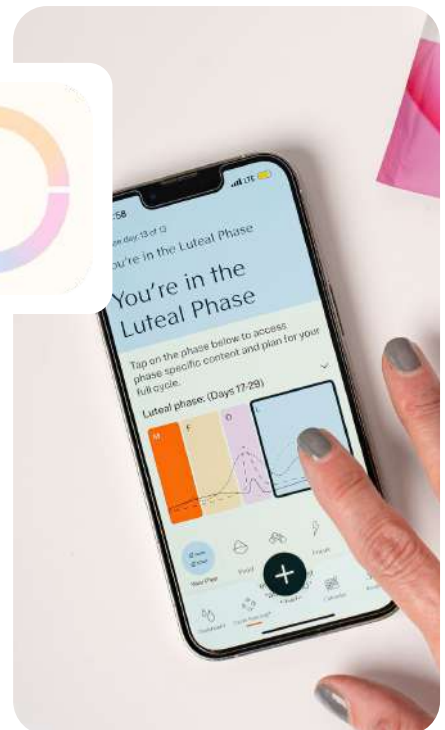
:58

LTE

Phase day 13 of 13

You're in the Luteal Phase

You're in the Luteal Phase

Tap on the phase below to access phase specific content and plan for your full cycle.

Luteal phase: (Days 17-29)

M

F

O

L

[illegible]

Your Plan

Food

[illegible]

Fitness

Dashboard

Cycle Sync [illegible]

Calendar

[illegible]